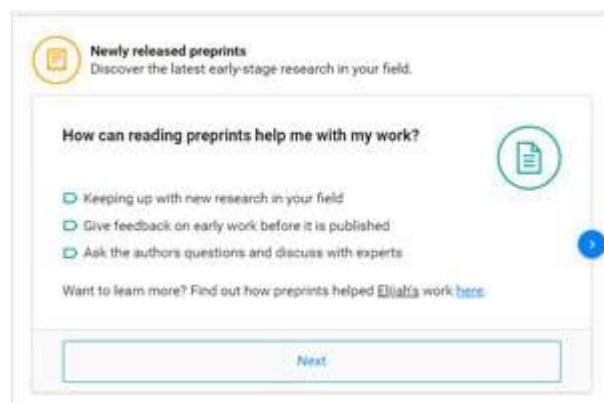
Newly released preprints
Discover the latest early-stage research in your field.

How can reading preprints help me with my work?

Keeping up with new research in your field
Give feedback on early work before it is published
Ask the authors questions and discuss with experts

Want to learn more? Find out how preprints helped Elijah's work here.

Next